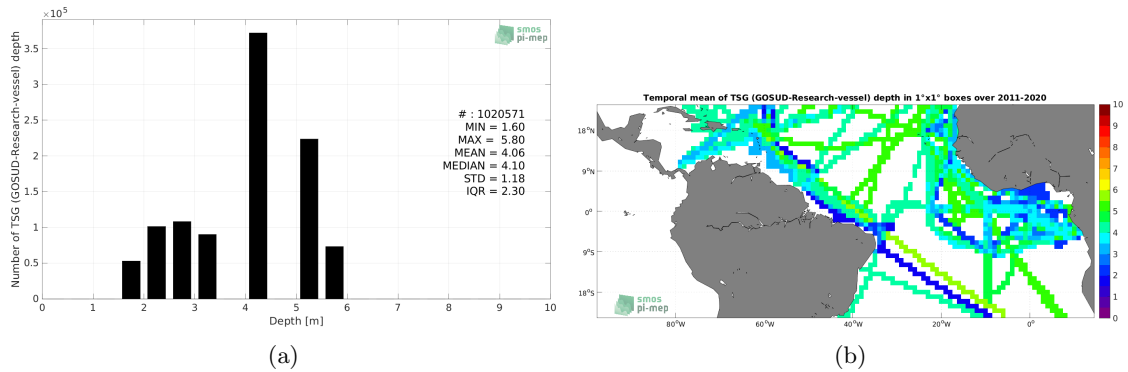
$\times 10^5$

Number of TSG (GOSUD-Research-vessel) depth

3.5
3
2.5
2
1.5
1
0.5
0

0 1 2 3 4 5 6 7 8 9 10

Depth [m]

smos pi-mep

# : 1020571
MIN = 1.60
MAX = 5.80
MEAN = 4.06
MEDIAN = 4.10
STD = 1.18
IQR = 2.30

(a)

Temporal mean of TSG (GOSUD-Research-vessel) depth in 1°x1° boxes over 2011-2020

18°N
9°N
0°
9°S
18°S

80°W 60°W 40°W 20°W 0°

smos pi-mep

10
9
8
7
6
5
4
3
2
1
0

(b)